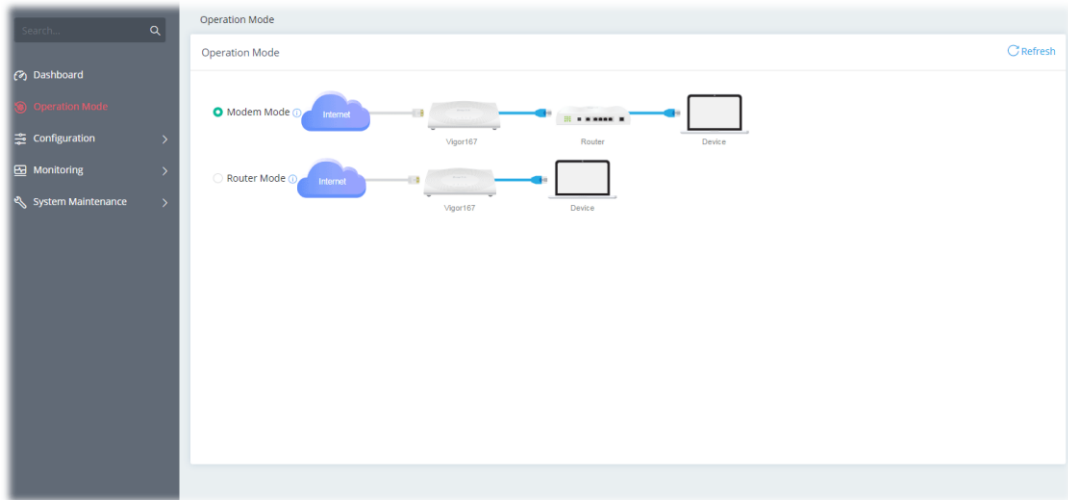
Search...

Dashboard

Operation Mode

Configuration

Monitoring

System Maintenance

Operation Mode

Operation Mode

Refresh

Modem Mode

Internet

Vigor167

Router

Device

Router Mode

Internet

Vigor167

Device